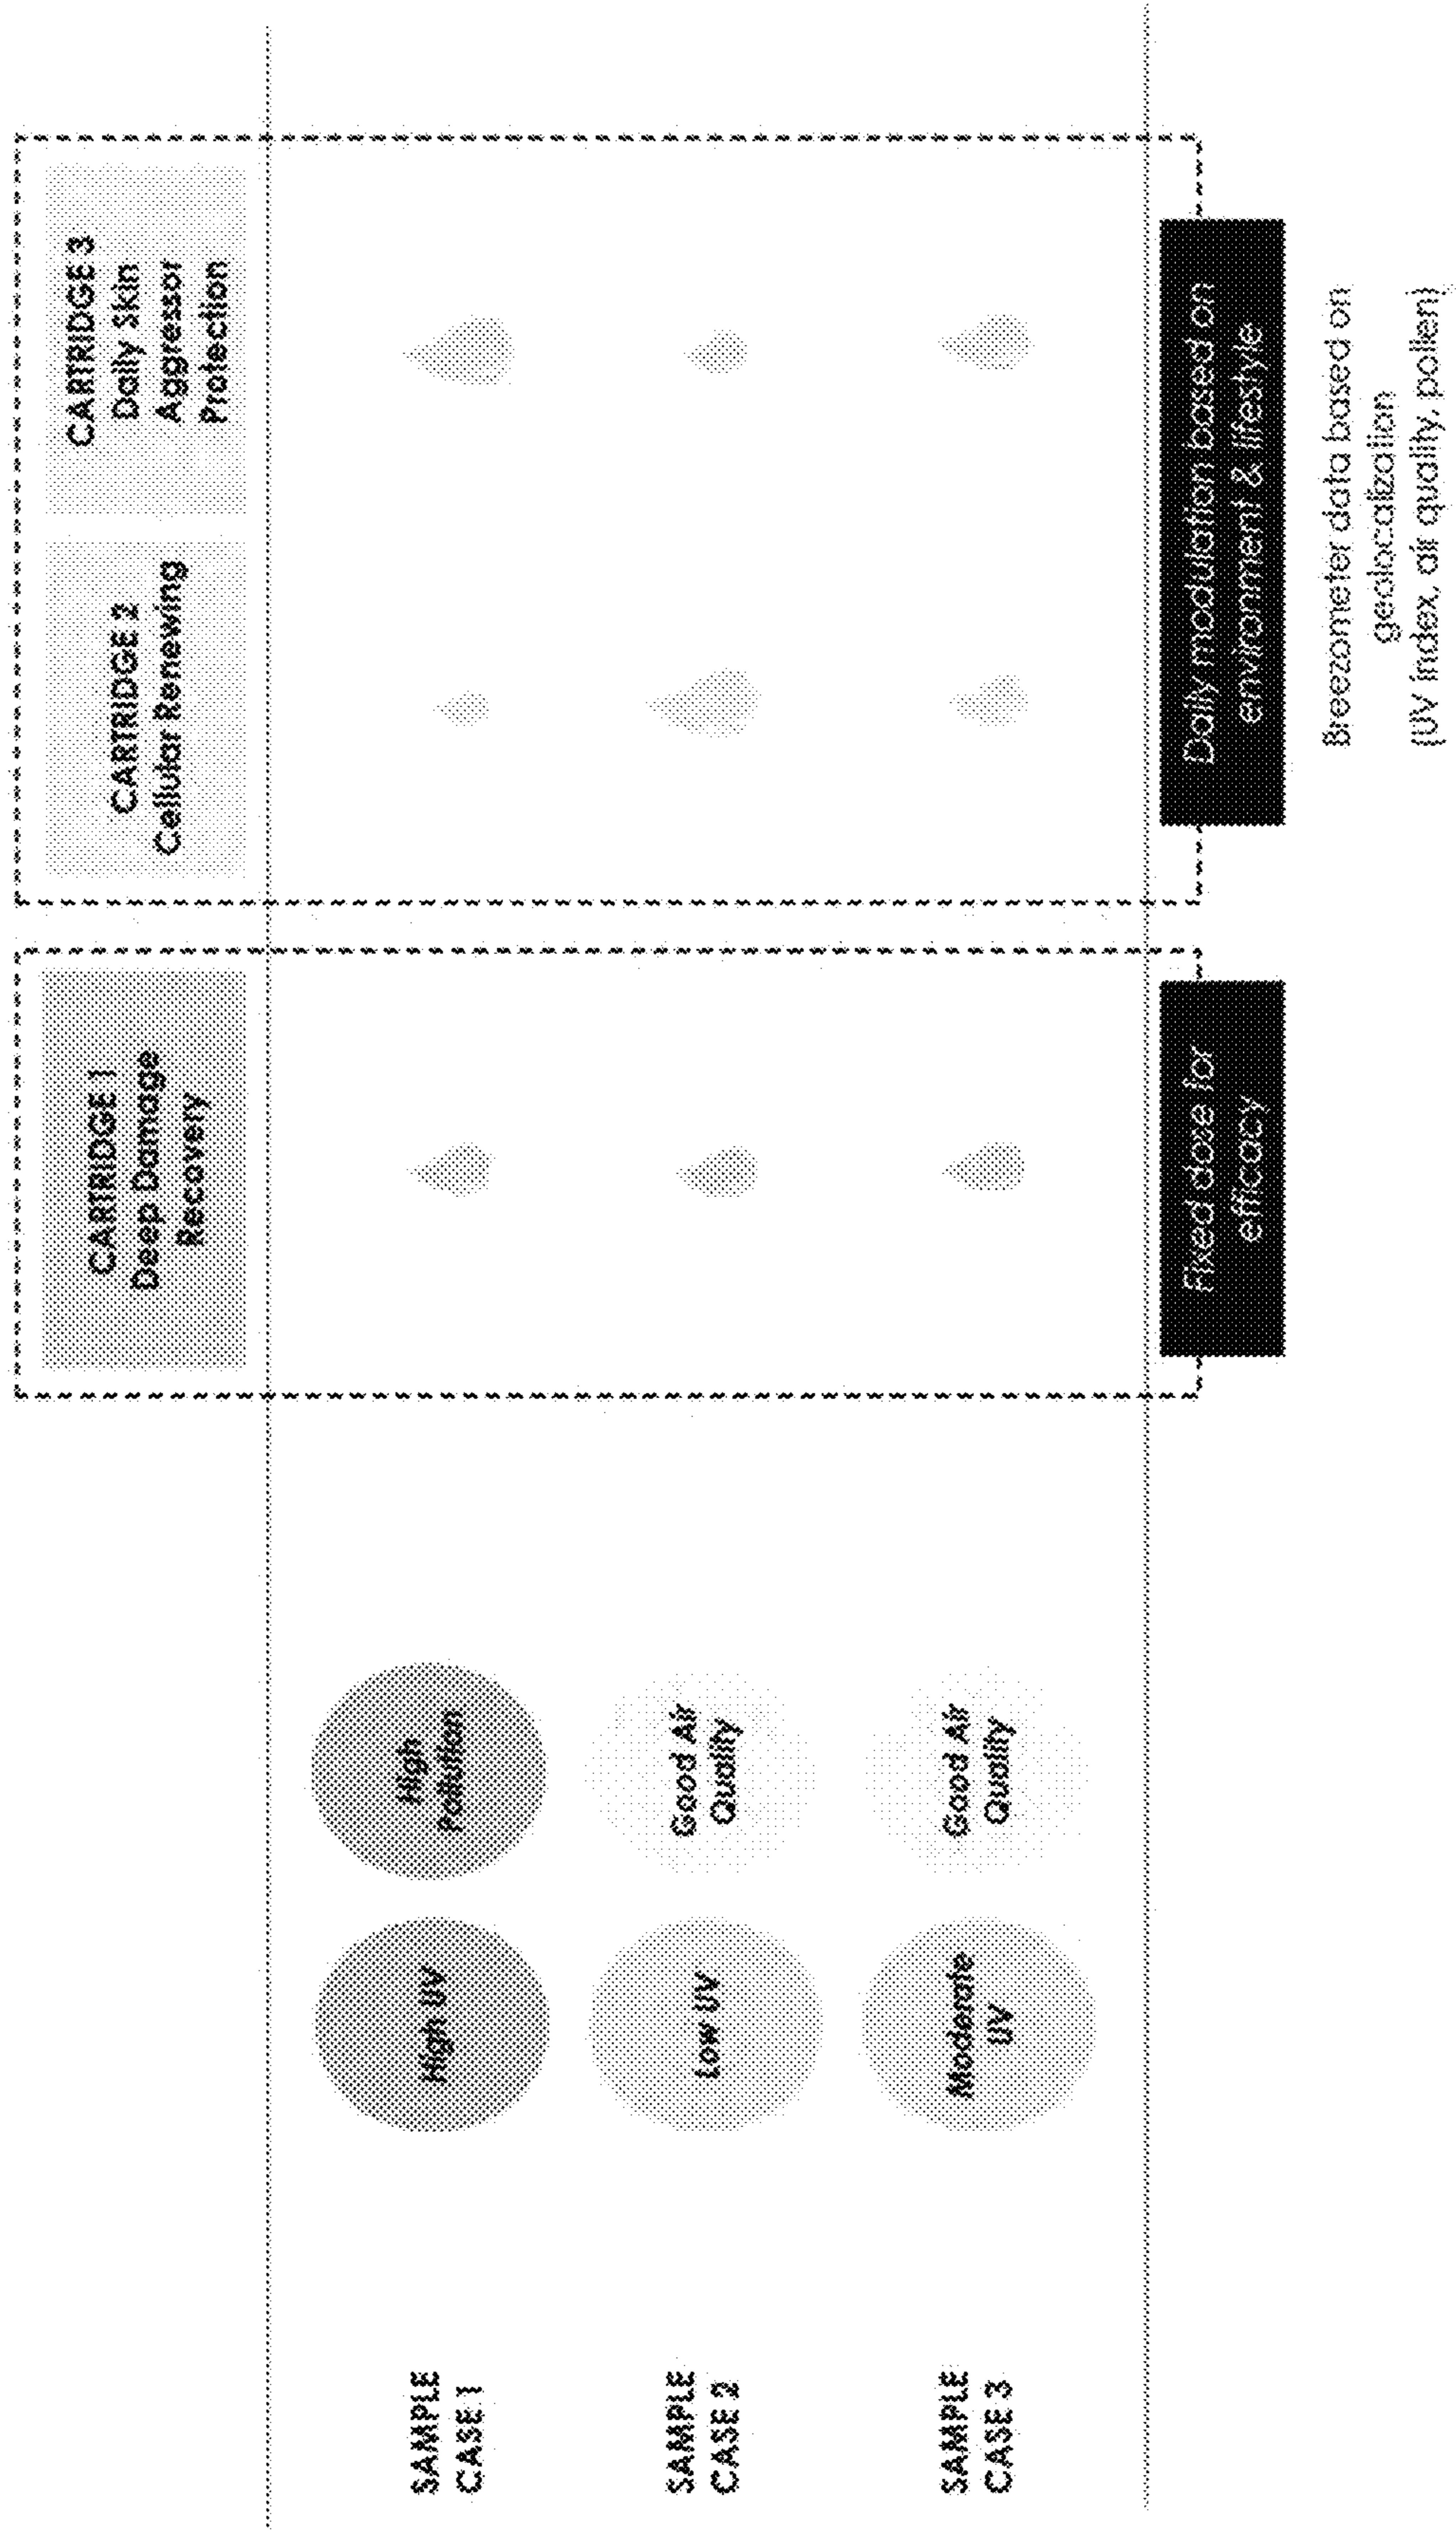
CARTRIDGE 1
Deep Damage
Recovery

CARTRIDGE 2
Cellular Renewing

CARTRIDGE 3
Daily Skin
Aggressor
Protection

SAMPLE CASE 1

High UV

High Pollution

SAMPLE CASE 2

Low UV

Good Air Quality

SAMPLE CASE 3

Moderate UV

Good Air Quality

Fixed dose for efficacy

Daily modulation based on environment & lifestyle

Breezometer data based on geolocalization
(UV index, air quality, pollen)